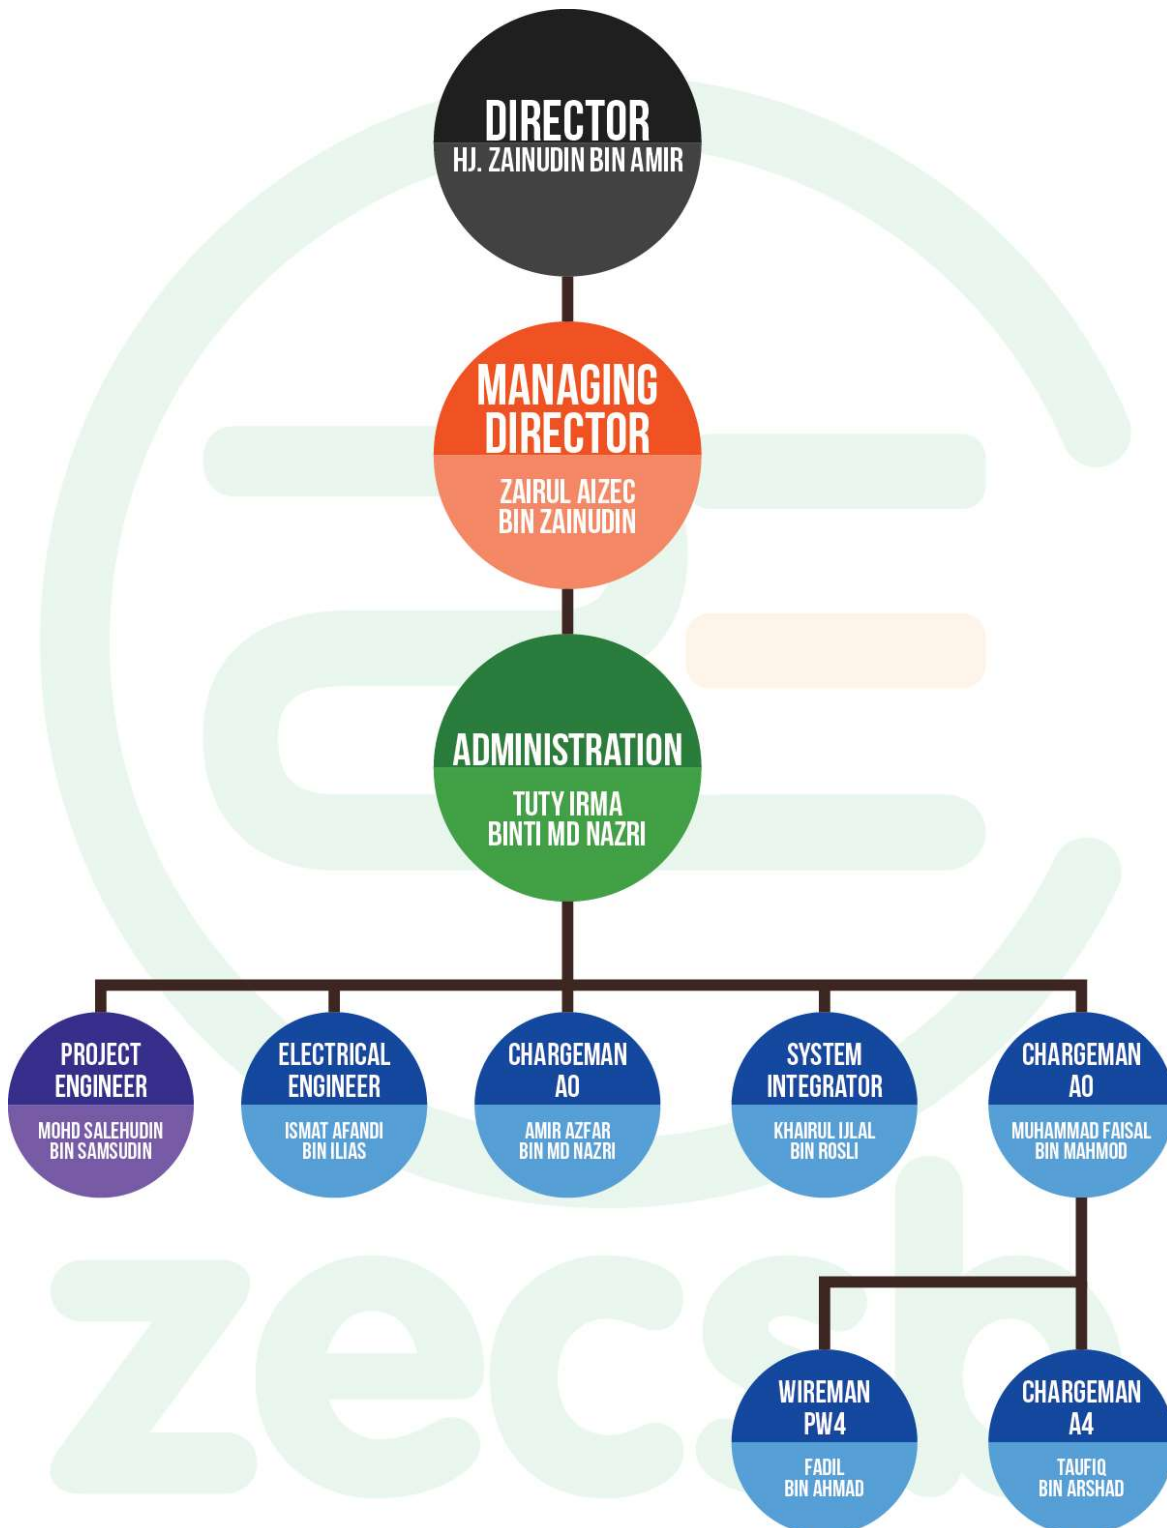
DIRECTOR
HJ. ZAINUDIN BIN AMIR

MANAGING DIRECTOR
ZAIRUL AIZEC BIN ZAINUDIN

ADMINISTRATION
TUTY IRMA BINTI MD NAZRI

PROJECT ENGINEER
MOHD SALEHUDIN BIN SAMSUDIN

ELECTRICAL ENGINEER
ISMAT AFANDI BIN ILIAS

CHARGEMAN AO
AMIR AZFAR BIN MD NAZRI

SYSTEM INTEGRATOR
KHAIRUL IJLAL BIN ROSLI

CHARGEMAN AO
MUHAMMAD FAISAL BIN MAHMOD

WIREMAN PW4
FADIL BIN AHMAD

CHARGEMAN A4
TAUFIQ BIN ARSHAD

zecsb